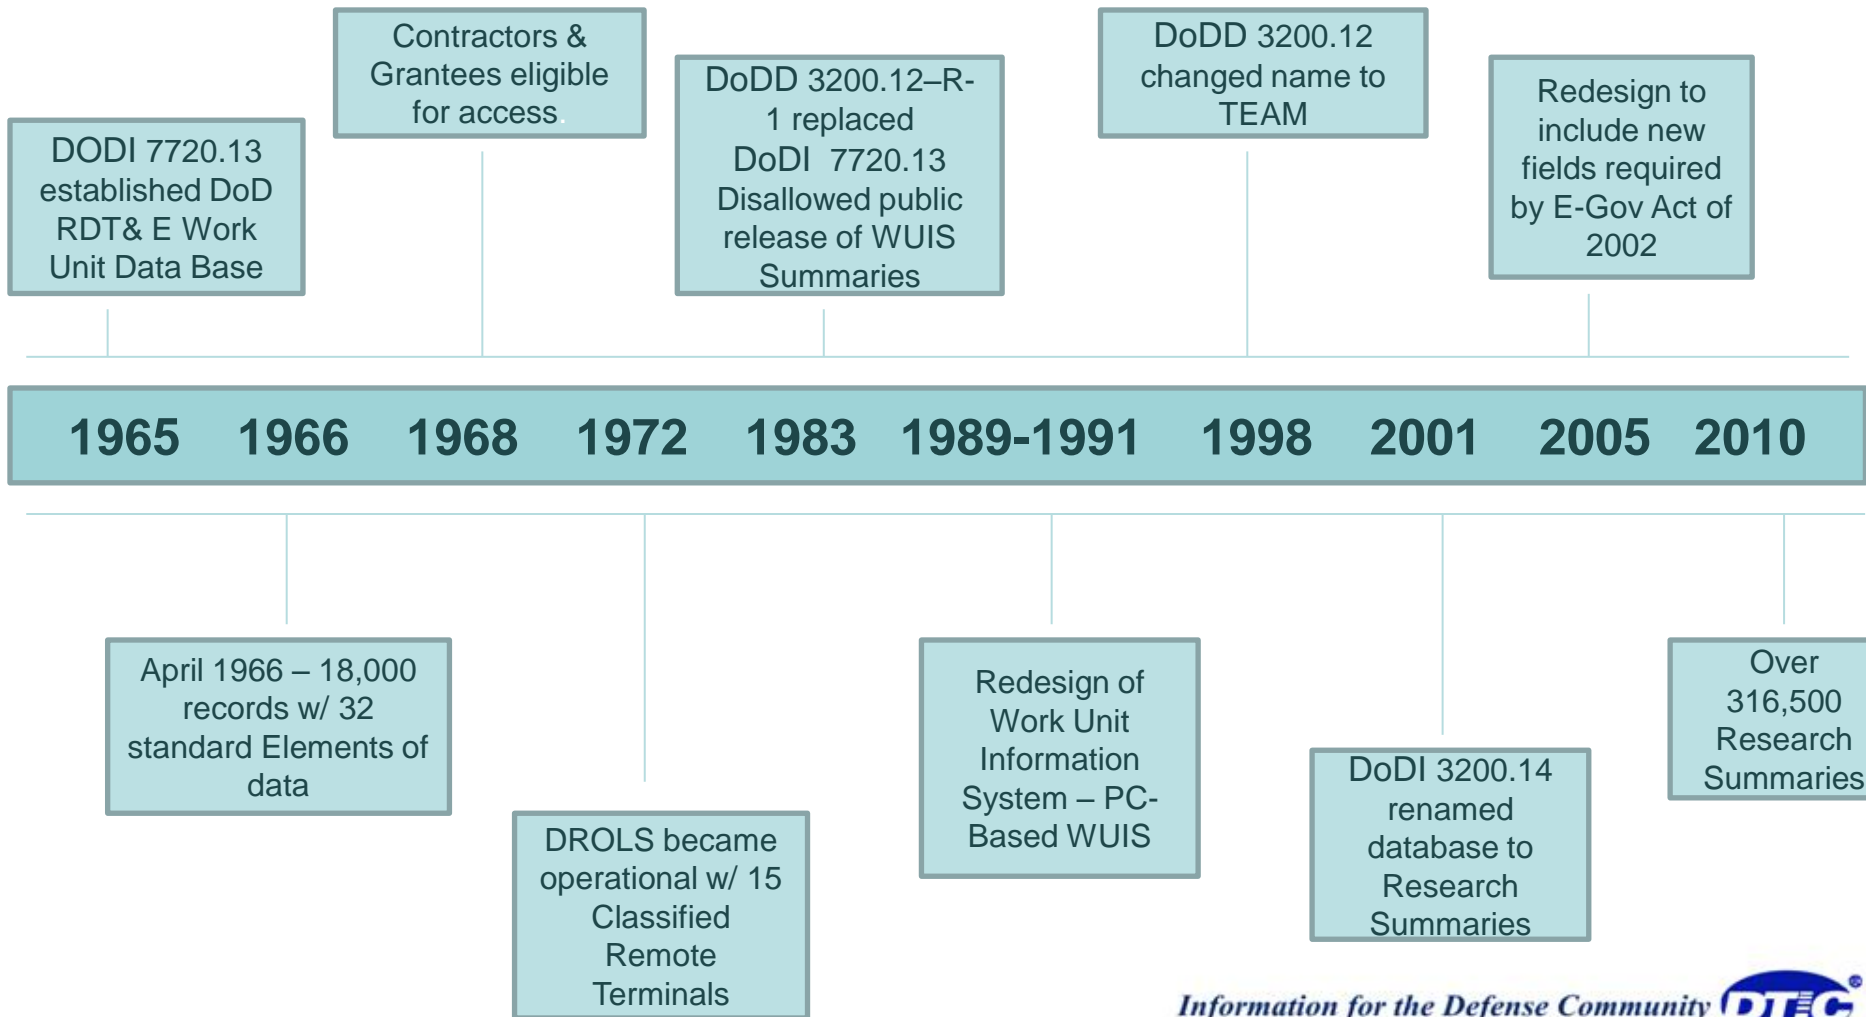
DODI 7720.13 established DoD RDT& E Work Unit Data Base

Contractors & Grantees eligible for access.

DoDD 3200.12–R-1 replaced DoDI 7720.13 Disallowed public release of WUIS Summaries

DoDD 3200.12 changed name to TEAM

Redesign to include new fields required by E-Gov Act of 2002

1965 1966 1968 1972 1983 1989-1991 1998 2001 2005 2010

April 1966 – 18,000 records w/ 32 standard Elements of data

DROLS became operational w/ 15 Classified Remote Terminals

Redesign of Work Unit Information System – PC-Based WUIS

DoDI 3200.14 renamed database to Research Summaries

Over 316,500 Research Summaries

Information for the Defense Community DTIC